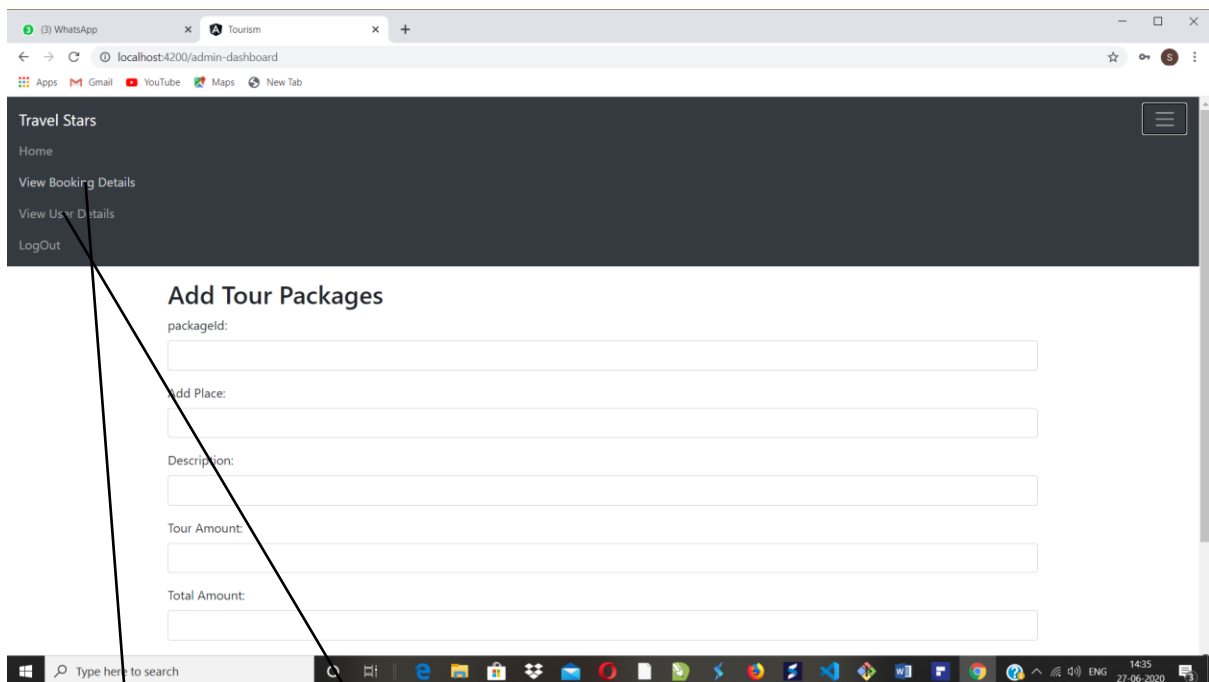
(3) WhatsApp
Tourism
localhost:4200/admin-dashboard
Apps Gmail YouTube Maps New Tab
S

Travel Stars
Home
View Booking Details
View User Details
LogOut

Add Tour Packages
packageId:
Add Place:
Description:
Tour Amount:
Total Amount:

Type here to search
ENG 14:35 27-06-2020